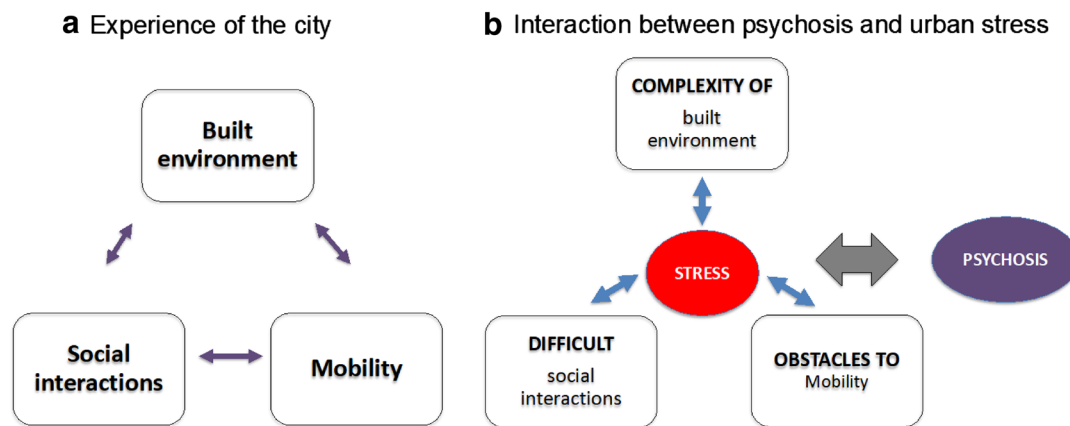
**a** Experience of the city

Built environment

Social interactions

Mobility

**b** Interaction between psychosis and urban stress

COMPLEXITY OF built environment

STRESS

PSYCHOSIS

DIFFICULT social interactions

OBSTACLES TO Mobility